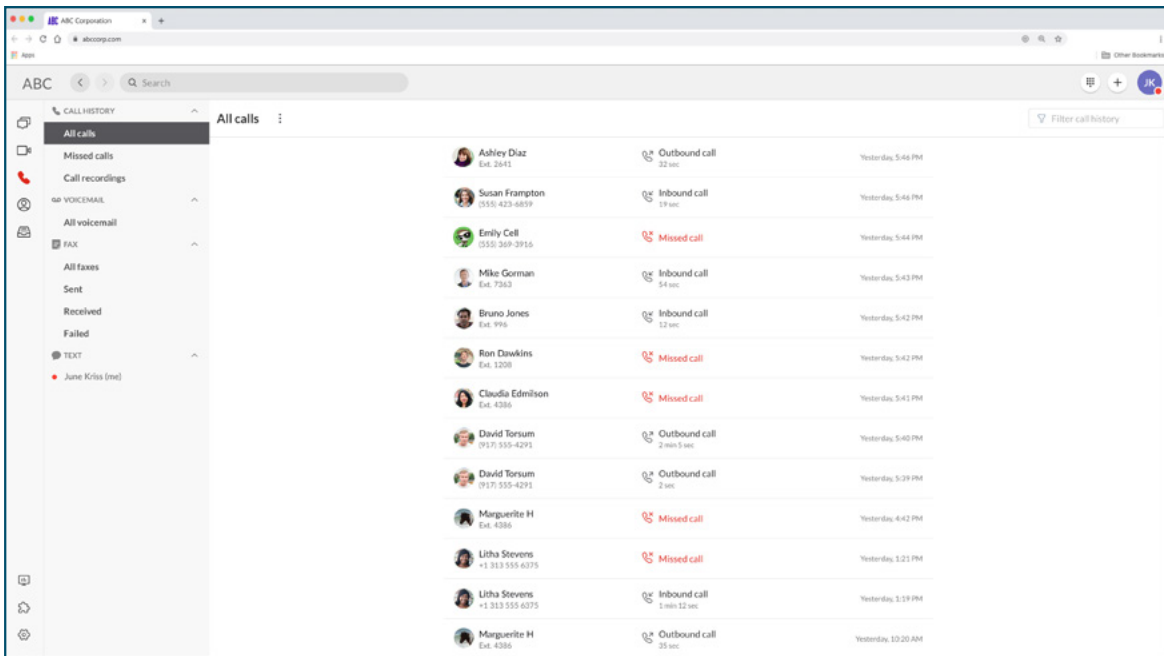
ABC Corporation × +

abccorp.com

Apps

Other Bookmarks

ABC

Search

JK

CALL HISTORY

All calls

Missed calls

Call recordings

VOICEMAIL

All voicemail

FAX

All faxes

Sent

Received

Failed

TEXT

June Kriss (me)

All calls

Filter call history

| | | |
|---|---|---|
| Ashley Diaz Ext. 2641 | Outbound call 32 sec | Yesterday, 5:46 PM |
| Susan Frampton (555) 423-6859 | Inbound call 19 sec | Yesterday, 5:46 PM |
| Emily Cell (555) 369-3916 | Missed call | Yesterday, 5:44 PM |
| Mike Gorman Ext. 7363 | Inbound call 54 sec | Yesterday, 5:43 PM |
| Bruno Jones Ext. 996 | Inbound call 12 sec | Yesterday, 5:42 PM |
| Ron Dawkins Ext. 1208 | Missed call | Yesterday, 5:42 PM |
| Claudia Edmilson Ext. 4386 | Missed call | Yesterday, 5:41 PM |
| David Torsum (917) 555-4291 | Outbound call 2 min 5 sec | Yesterday, 5:40 PM |
| David Torsum (917) 555-4291 | Outbound call 2 sec | Yesterday, 5:39 PM |
| Marguerite H Ext. 4386 | Missed call | Yesterday, 4:42 PM |
| Litha Stevens +1 313 555 6375 | Missed call | Yesterday, 1:21 PM |
| Litha Stevens +1 313 555 6375 | Inbound call 1 min 12 sec | Yesterday, 1:19 PM |
| Marguerite H Ext. 4386 | Outbound call 35 sec | Yesterday, 10:20 AM |